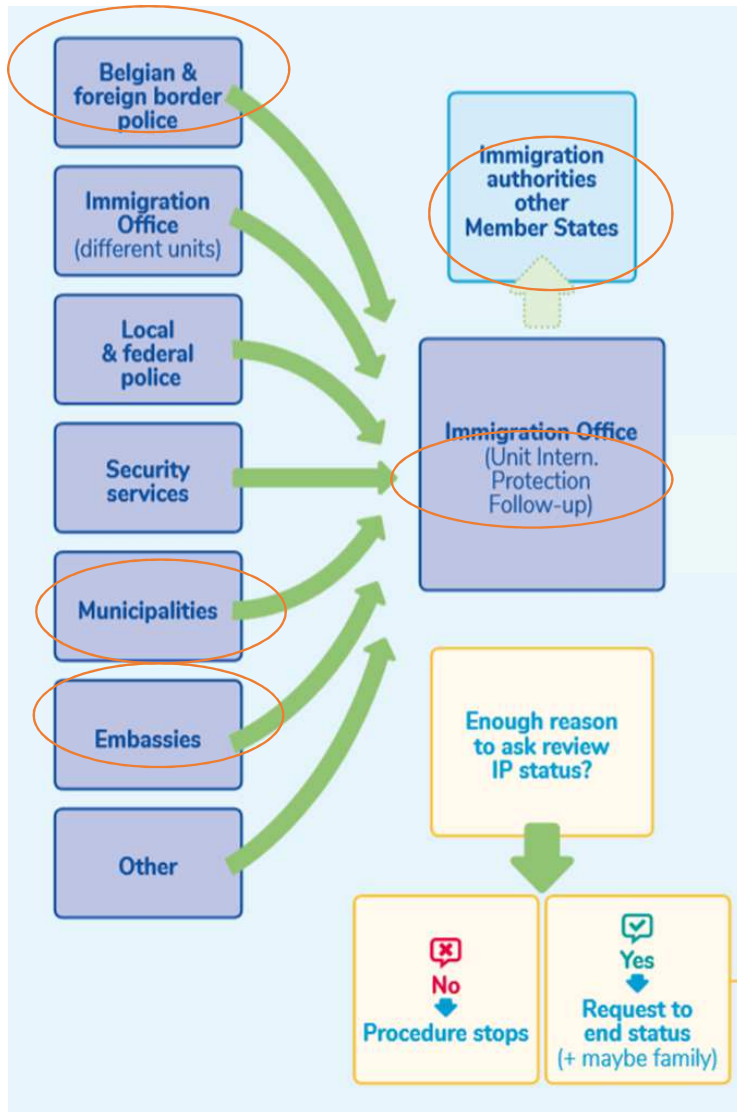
Belgian & foreign border police

Immigration Office (different units)

Local & federal police

Security services

Municipalities

Embassies

Other

Immigration authorities other Member States

Immigration Office (Unit Intern. Protection Follow-up)

Enough reason to ask review IP status?

No

Procedure stops

Yes

Request to end status (+ maybe family)